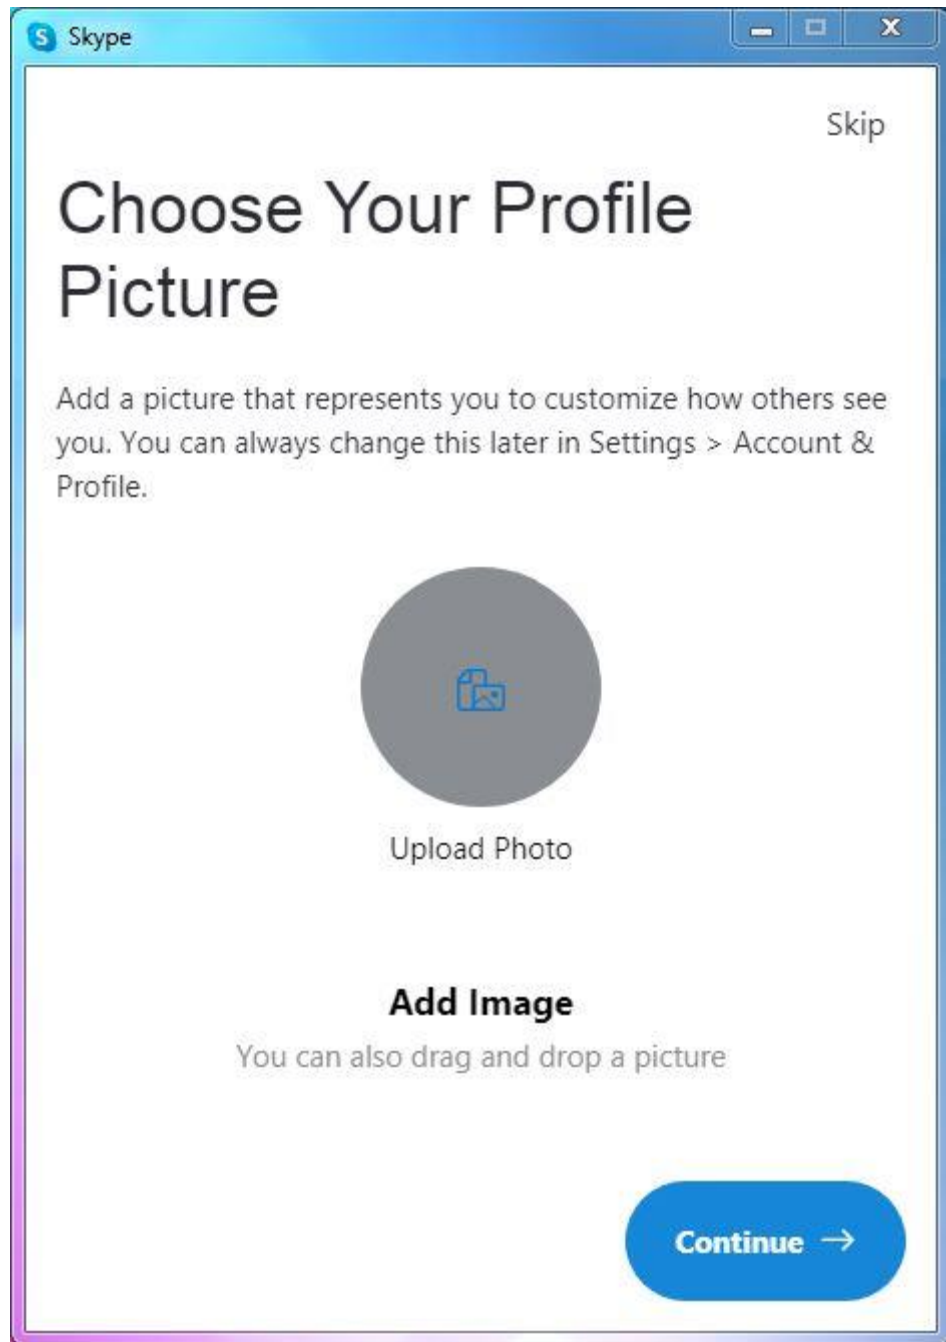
Skype

Skip

Choose Your Profile Picture

Add a picture that represents you to customize how others see you. You can always change this later in Settings > Account & Profile.

Upload Photo

Add Image

You can also drag and drop a picture

Continue →